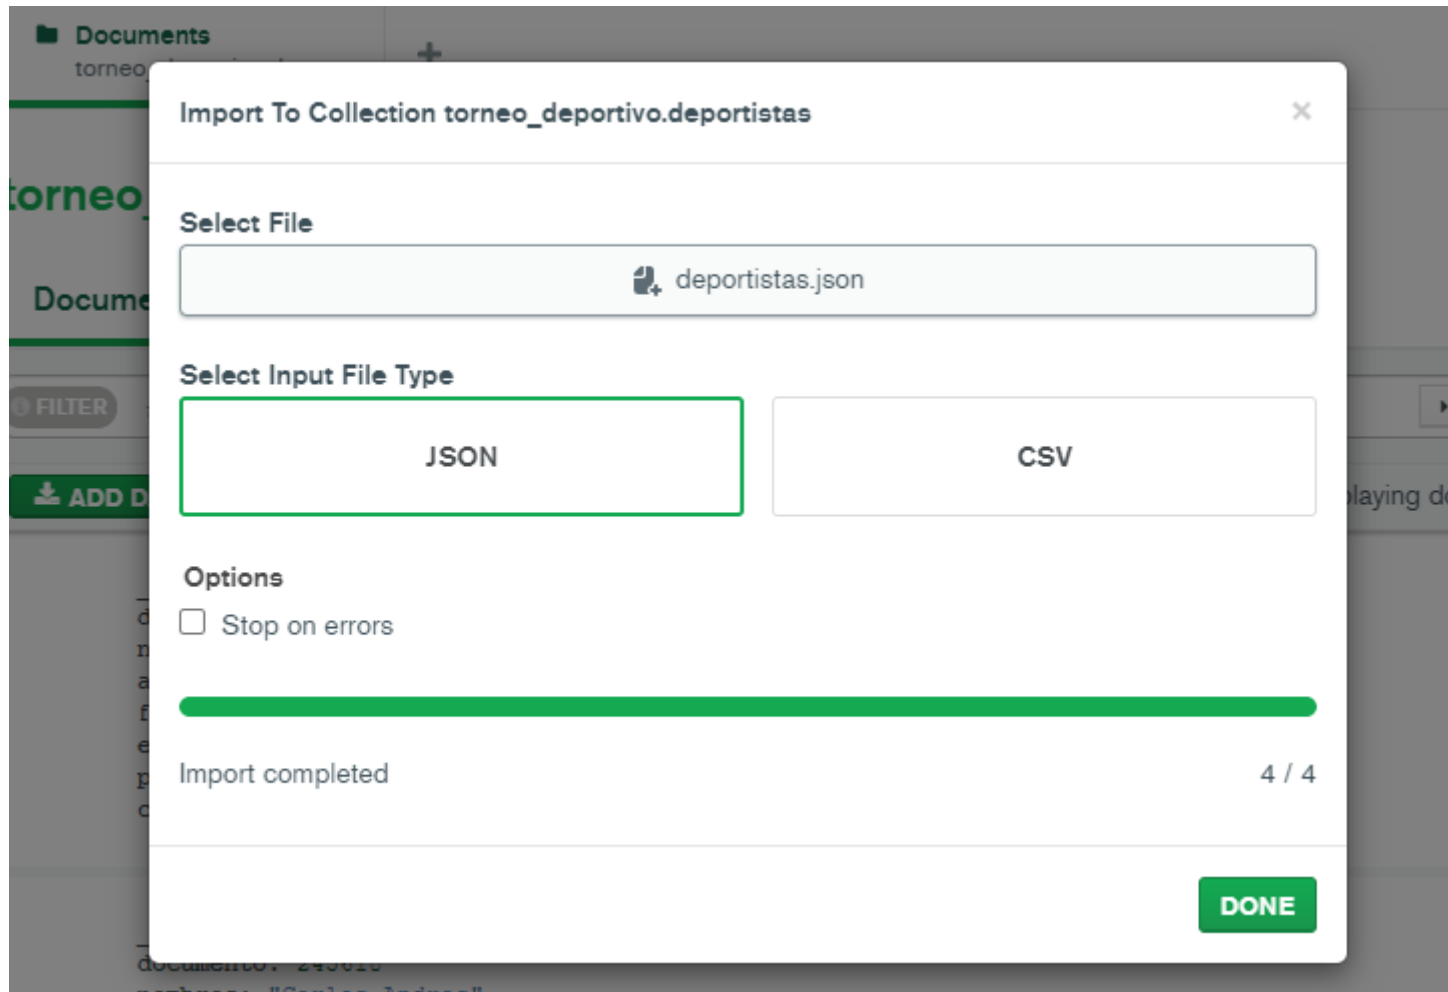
Documents
torneo

torneo

Docume

FILTER

ADD D

laying d

Import To Collection torneo_deportivo.deportistas

×

Select File

deportistas.json

Select Input File Type

JSON

CSV

Options

Stop on errors

Import completed

4 / 4

DONE